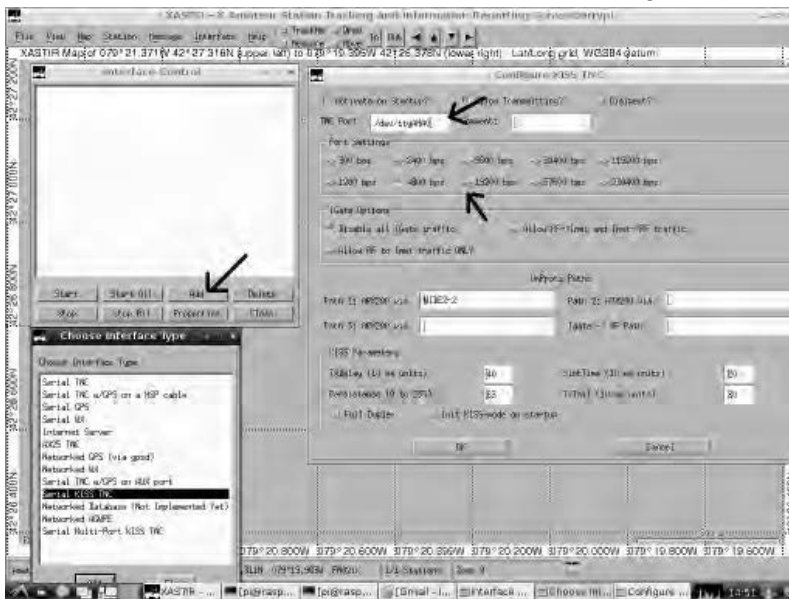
XASTIR - X Amateur Station Tracking and Information Reporting

File View Map Station Message Interface Help

XASTIR Map of 070°21.371W 42°37.316N (upper left) to 070°10.396W 42°26.378N (lower right) Lat/Long grid, WGS84 datum

Interface Control

Start Start All Add Delete
Stop Stop All Properties Close

Choose Interface Type

Choose Interface Type

Serial TNC
Serial TNC w/GPS on a HSP cable
Serial GPS
Serial WX
Internet Server
AX25 TNC
Networked GPS (via gpsd)
Networked WX
Serial TNC w/GPS on AUX port
Serial KISS TNC
Networked Database (Not Implemented Yet)
Networked AGWPE
Serial Multi-Port KISS TNC

Configure KISS TNC

TNC Port /dev/ttyAMA0

Port Settings
300 bps 2400 bps 4800 bps 19200 bps 115200 bps
1200 bps 4800 bps 19200 bps 57600 bps 230400 bps

IGate Options
Disable all IGate traffic
Allow RF to Inet traffic ONLY

Unproto Paths
Path 1: WIDE2-2

KISS Parameters
TXDelay (10 ms units) 50
Persistence (0 to 255) 63
Full Duplex Init KISS-mode on startup

OK Cancel

079°20.800W 079°20.600W 079°20.396W 079°20.200W 079°20.000W 079°19.800W 079°19.600W

XASTIR - ... [pi@rasp... [pi@rasp... [Gmail - ... Interface ... Choose Int... Configure ...